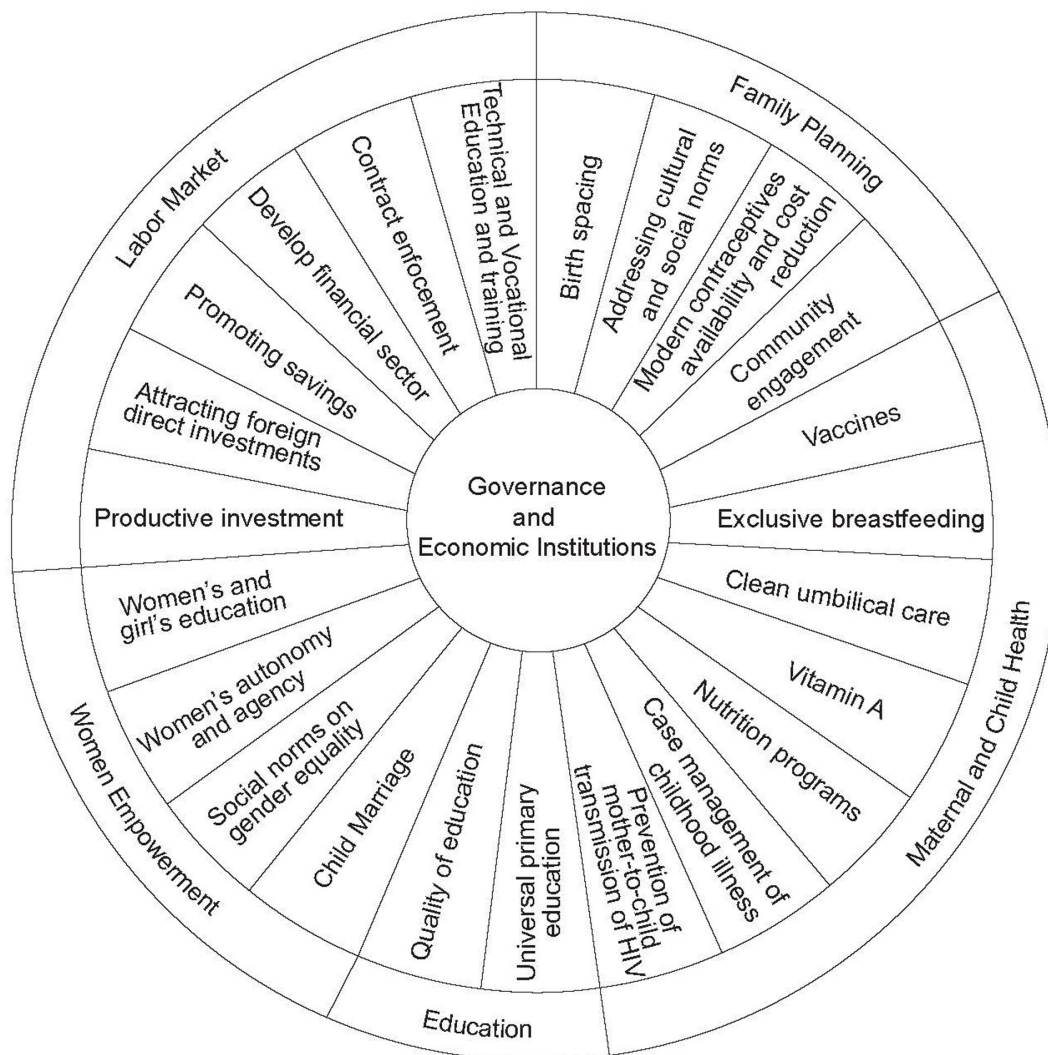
Governance and Economic Institutions

Family Planning

Birth spacing

Addressing cultural and social norms

Modern contraceptives availability and cost reduction

Community engagement

Maternal and Child Health

Vaccines

Exclusive breastfeeding

Clean umbilical care

Vitamin A

Nutrition programs

Case management of childhood illness

Prevention of mother-to-child transmission of HIV

Education

Universal primary education

Quality of education

Women Empowerment

Child Marriage

Social norms on gender equality

Women's autonomy and agency

Women's and girl's education

Labor Market

Productive investment

Attracting foreign direct investments

Promoting savings

Develop financial sector

Contract enforcement

Technical and Vocational Education and training